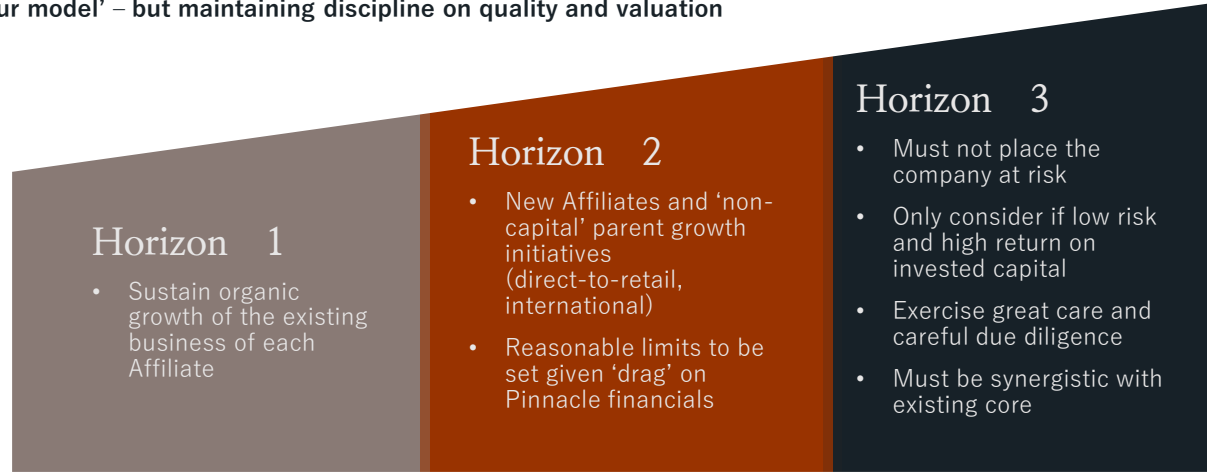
ur model' – but maintaining discipline on quality and valuation

Horizon 1

• Sustain organic growth of the existing business of each Affiliate

Horizon 2

• New Affiliates and 'non-capital' parent growth initiatives (direct-to-retail, international)

• Reasonable limits to be set given 'drag' on Pinnacle financials

Horizon 3

• Must not place the company at risk

• Only consider if low risk and high return on invested capital

• Exercise great care and careful due diligence

• Must be synergistic with existing core